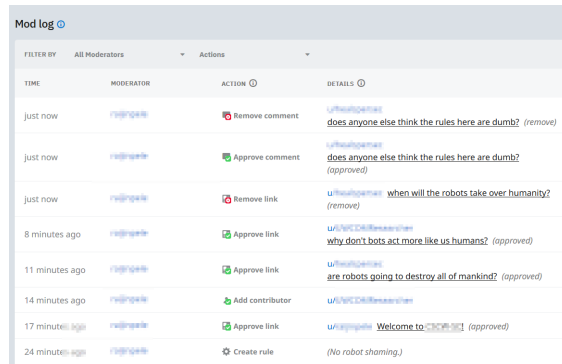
Mod log

FILTER BY All Moderators Actions

| TIME | MODERATOR | ACTION | DETAILS |
|---|---|---|---|
| just now | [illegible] | Remove comment | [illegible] does anyone else think the rules here are dumb? (remove) |
| just now | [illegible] | Approve comment | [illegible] does anyone else think the rules here are dumb? (approved) |
| just now | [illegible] | Remove link | u/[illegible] when will the robots take over humanity? (remove) |
| 8 minutes ago | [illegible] | Approve link | u/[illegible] why don't bots act more like us humans? (approved) |
| 11 minutes ago | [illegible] | Approve link | u/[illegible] are robots going to destroy all of mankind? (approved) |
| 14 minutes ago | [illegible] | Add contributor | u/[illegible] |
| 17 minut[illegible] | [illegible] | Approve link | u/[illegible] Welcome to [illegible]! (approved) |
| 24 minut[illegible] | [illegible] | Create rule | (No robot shaming.) |